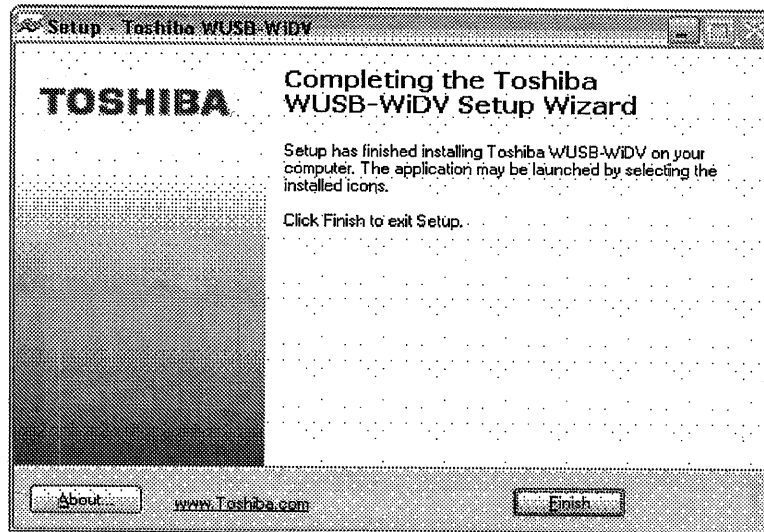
Setup - Toshiba WUSB-WiDV

TOSHIBA

Completing the Toshiba WUSB-WiDV Setup Wizard

Setup has finished installing Toshiba WUSB-WiDV on your computer. The application may be launched by selecting the installed icons.

Click Finish to exit Setup.

About...

www.Toshiba.com

Finish